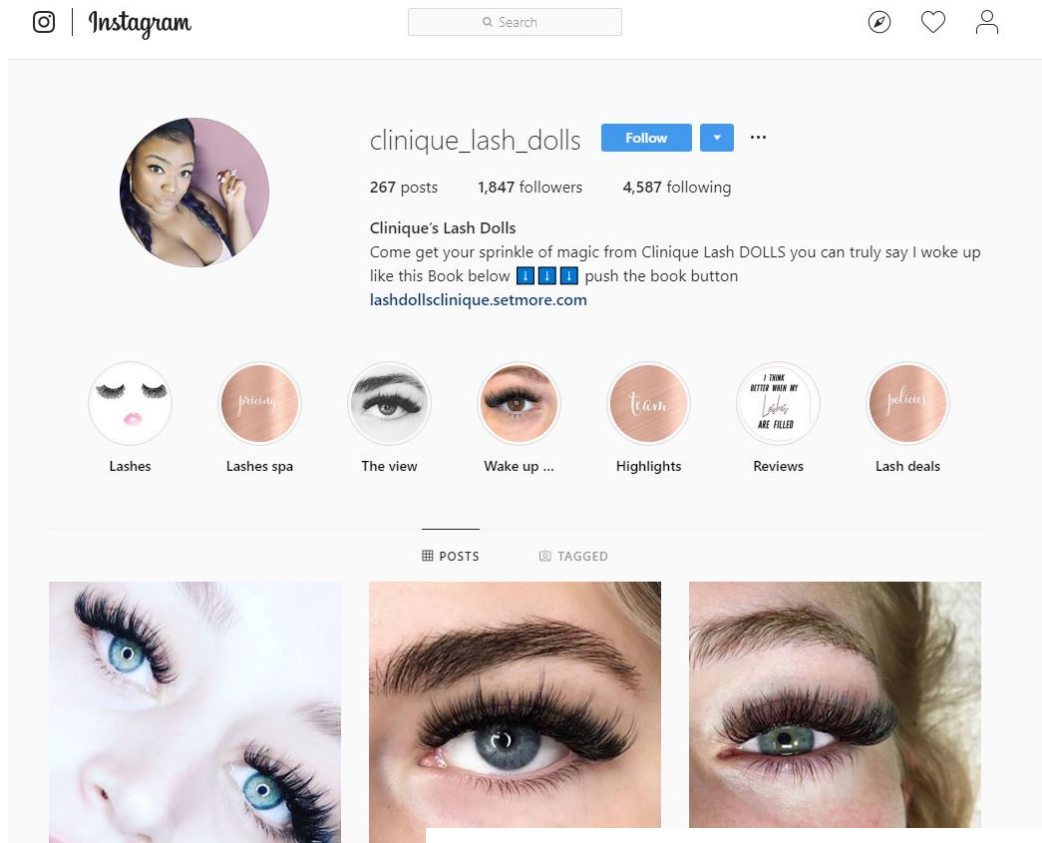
Instagram

Search

clinique_lash_dolls Follow ▾ ···

267 posts 1,847 followers 4,587 following

Clinique's Lash Dolls
Come get your sprinkle of magic from Clinique Lash DOLLS you can truly say I woke up like this Book below ⬇️⬇️⬇️ push the book button
lashdollsclinique.setmore.com

pricing

team

I THINK BETTER WHEN MY Lashes ARE FILLED

policies

Lashes

Lashes spa

The view

Wake up ...

Highlights

Reviews

Lash deals

POSTS

TAGGED